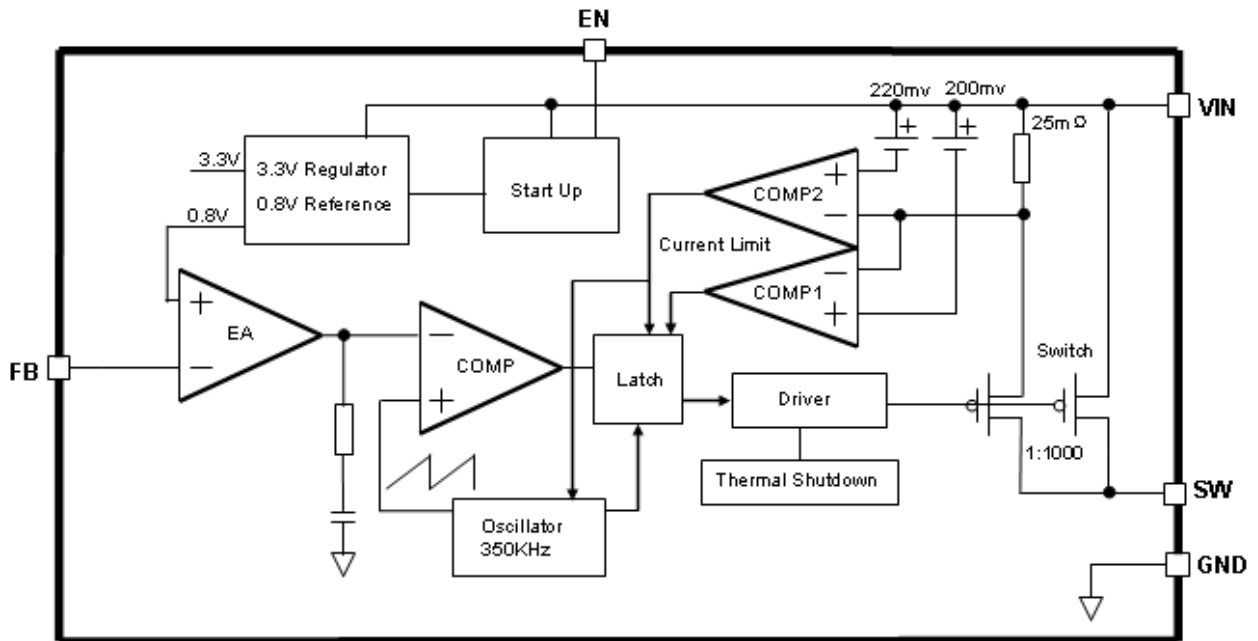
EN

220mv 200mv

VIN

25mΩ

3.3V 3.3V Regulator

0.8V Reference

0.8V

Start Up

COMP2

Current Limit

COMP1

+

−

−

+

+

−

+

−

FB

EA

−

+

COMP

Latch

Driver

Switch

1:1000

Thermal Shutdown

SW

Oscillator 350KHz

GND